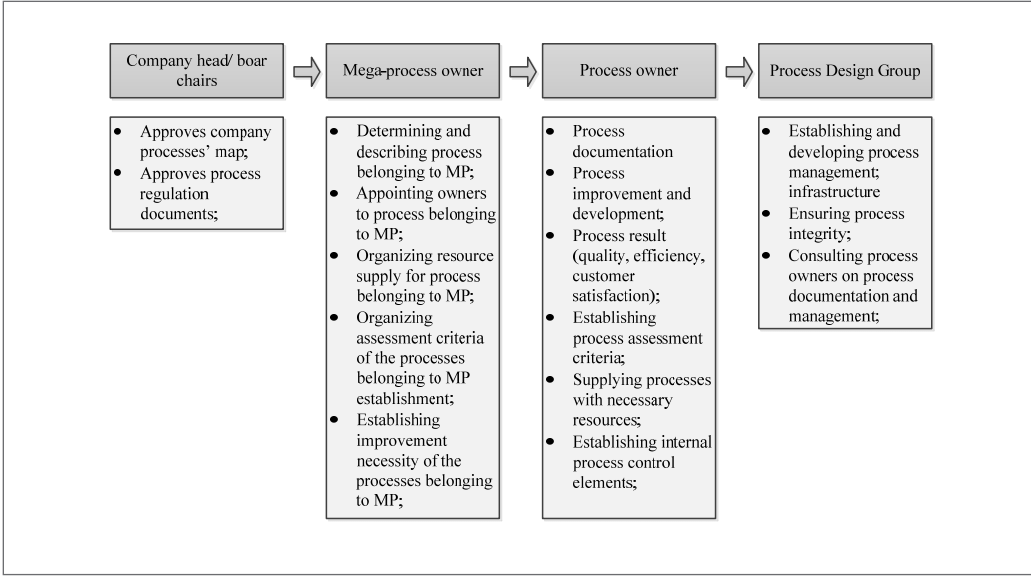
Company head/ boar chairs

Mega-process owner

Process owner

Process Design Group

- Approves company processes' map;
- Approves process regulation documents;

- Determining and describing process belonging to MP;
- Appointing owners to process belonging to MP;
- Organizing resource supply for process belonging to MP;
- Organizing assessment criteria of the processes belonging to MP establishment;
- Establishing improvement necessity of the processes belonging to MP;

- Process documentation
- Process improvement and development;
- Process result (quality, efficiency, customer satisfaction);
- Establishing process assessment criteria;
- Supplying processes with necessary resources;
- Establishing internal process control elements;

- Establishing and developing process management; infrastructure
- Ensuring process integrity;
- Consulting process owners on process documentation and management;